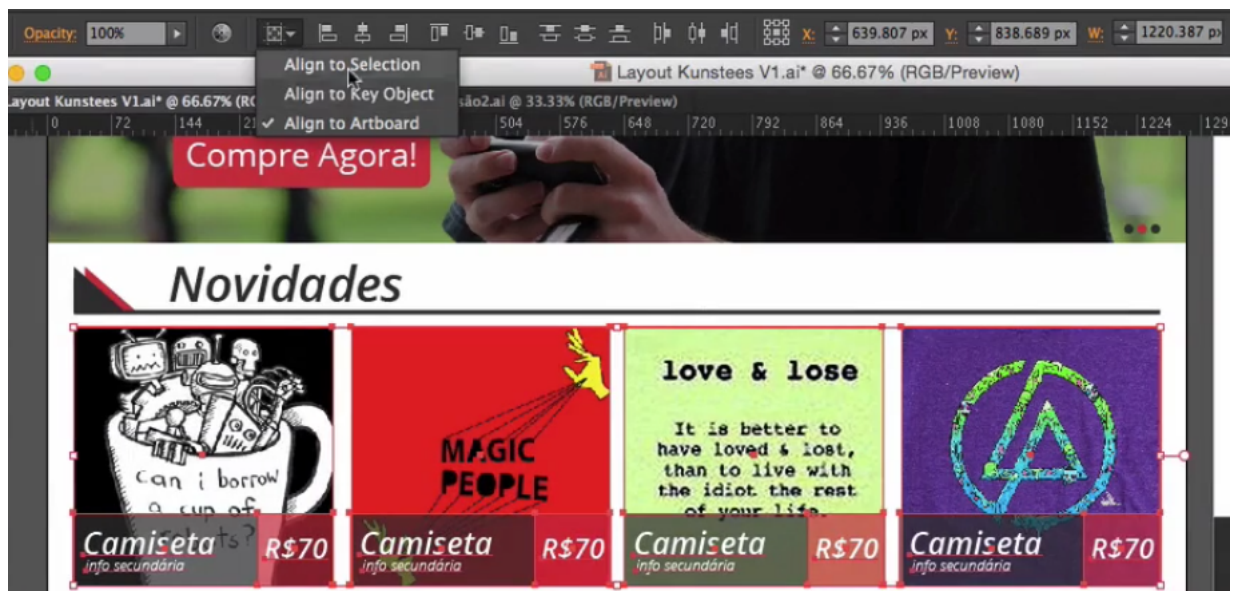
Opacity: 100%

Align to Selection
Align to Key Object
✓ Align to Artboard

X: 639.807 px Y: 838.689 px W: 1220.387 px

Layout Kunstees V1.ai* @ 66.67% (RGB/Preview)

Layout Kunstees V1.ai* @ 66.67% (RG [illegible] são2.ai @ 33.33% (RGB/Preview)

0 72 144 21 504 576 648 720 792 864 936 1008 1080 1152 1224 129

Compre Agora!

Novidades

can i borrow a cup of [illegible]?

MAGIC PEOPLE

love & lose

It is better to have loved & lost, than to live with the idiot the rest of your life.

Camiseta
info secundária
R$70

Camiseta
info secundária
R$70

Camiseta
info secundária
R$70

Camiseta
info secundária
R$70